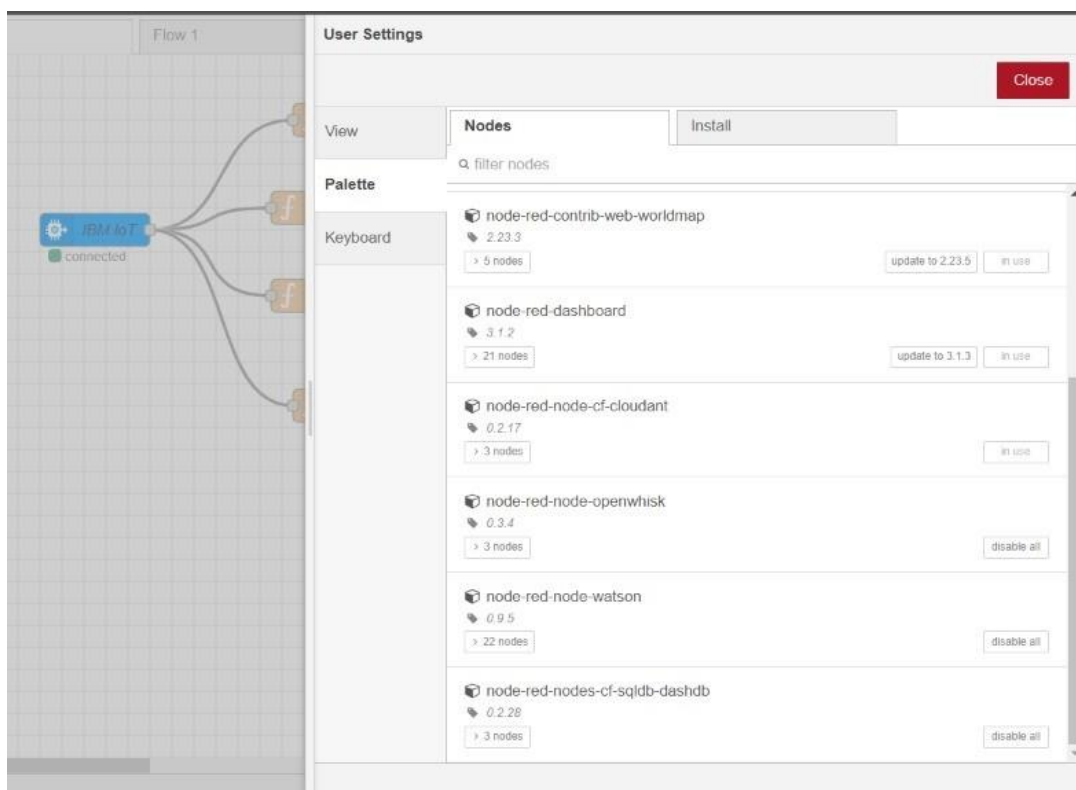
Flow 1

JBM IoT
connected

User Settings

Close

View

Palette

Keyboard

Nodes

Install

filter nodes

node-red-contrib-web-worldmap
2.23.3
> 5 nodes
update to 2.23.5
in use

node-red-dashboard
3.1.2
> 21 nodes
update to 3.1.3
in use

node-red-node-cf-cloudant
0.2.17
> 3 nodes
in use

node-red-node-openwhisk
0.3.4
> 3 nodes
disable all

node-red-node-watson
0.9.5
> 22 nodes
disable all

node-red-nodes-cf-sqldb-dashdb
0.2.28
> 3 nodes
disable all